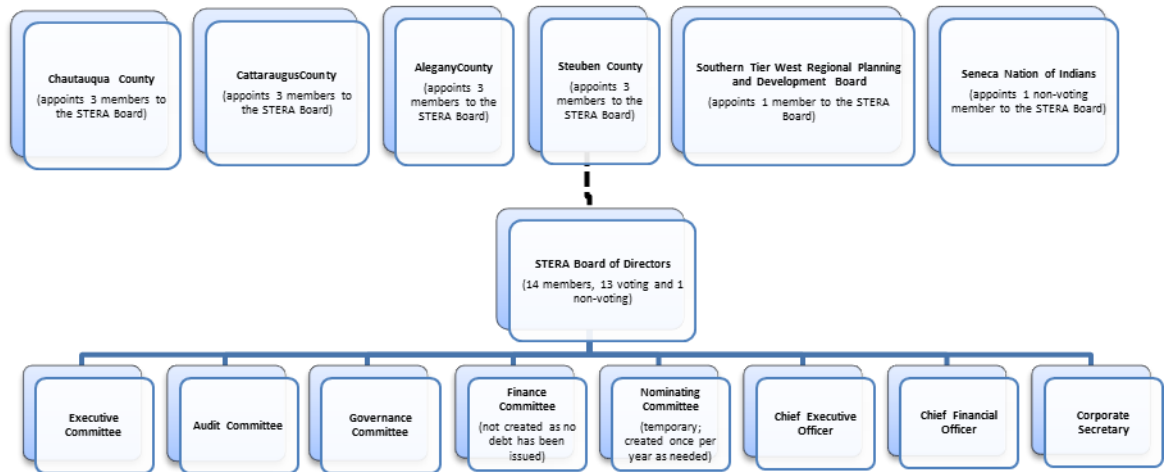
Chautauqua County
(appoints 3 members to the STERA Board)

CattaraugusCounty
(appoints 3 members to the STERA Board)

AleganyCounty
(appoints 3 members to the STERA Board)

Steuben County
(appoints 3 members to the STERA Board)

Southern Tier West Regional Planning and Development Board
(appoints 1 member to the STERA Board)

Seneca Nation of Indians
(appoints 1 non-voting member to the STERA Board)

STERA Board of Directors
(14 members, 13 voting and 1 non-voting)

Executive Committee

Audit Committee

Governance Committee

Finance Committee
(not created as no debt has been issued)

Nominating Committee
(temporary; created once per year as needed)

Chief Executive Officer

Chief Financial Officer

Corporate Secretary